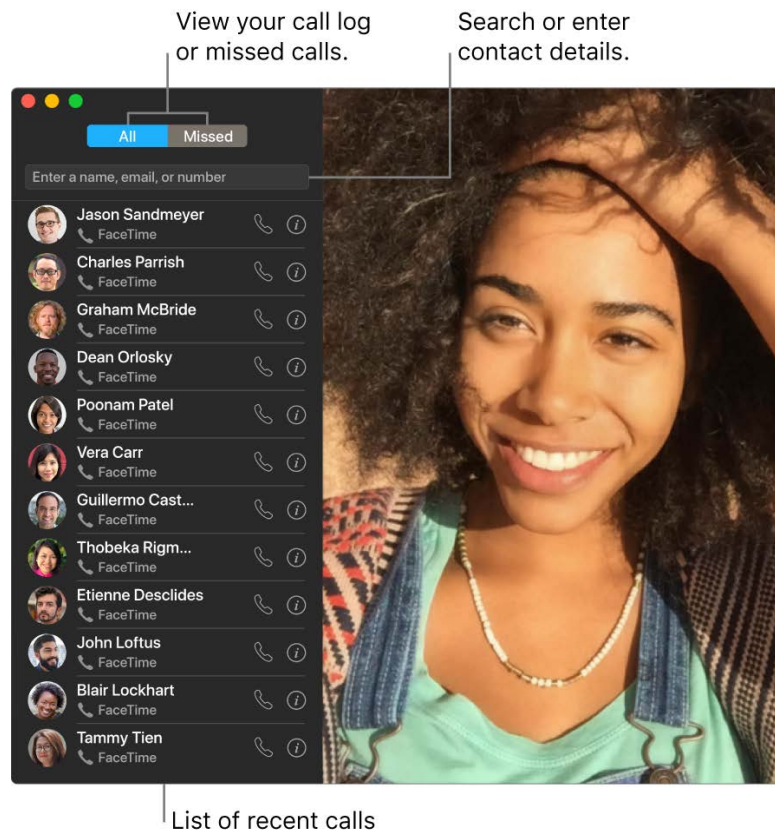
View your call log or missed calls.

Search or enter contact details.

All Missed

Enter a name, email, or number

Jason Sandmeyer
FaceTime

Charles Parrish
FaceTime

Graham McBride
FaceTime

Dean Orlosky
FaceTime

Poonam Patel
FaceTime

Vera Carr
FaceTime

Guillermo Cast...
FaceTime

Thobeka Rigm...
FaceTime

Etienne Desclides
FaceTime

John Loftus
FaceTime

Blair Lockhart
FaceTime

Tammy Tien
FaceTime

List of recent calls